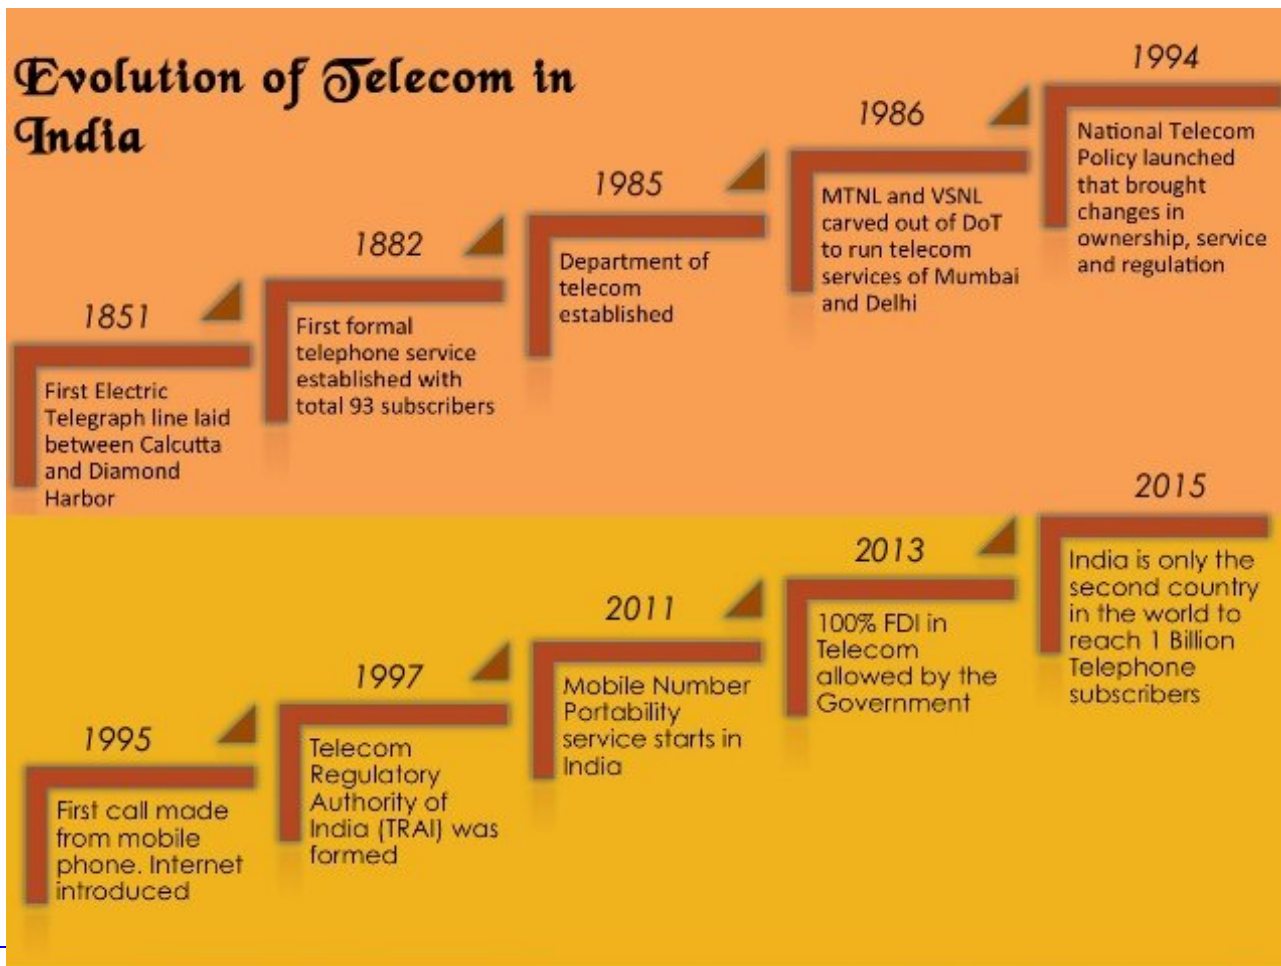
Evolution of Telecom in India

1851
First Electric Telegraph line laid between Calcutta and Diamond Harbor

1882
First formal telephone service established with total 93 subscribers

1985
Department of telecom established

1986
MTNL and VSNL carved out of DoT to run telecom services of Mumbai and Delhi

1994
National Telecom Policy launched that brought changes in ownership, service and regulation

1995
First call made from mobile phone. Internet introduced

1997
Telecom Regulatory Authority of India (TRAI) was formed

2011
Mobile Number Portability service starts in India

2013
100% FDI in Telecom allowed by the Government

2015
India is only the second country in the world to reach 1 Billion Telephone subscribers